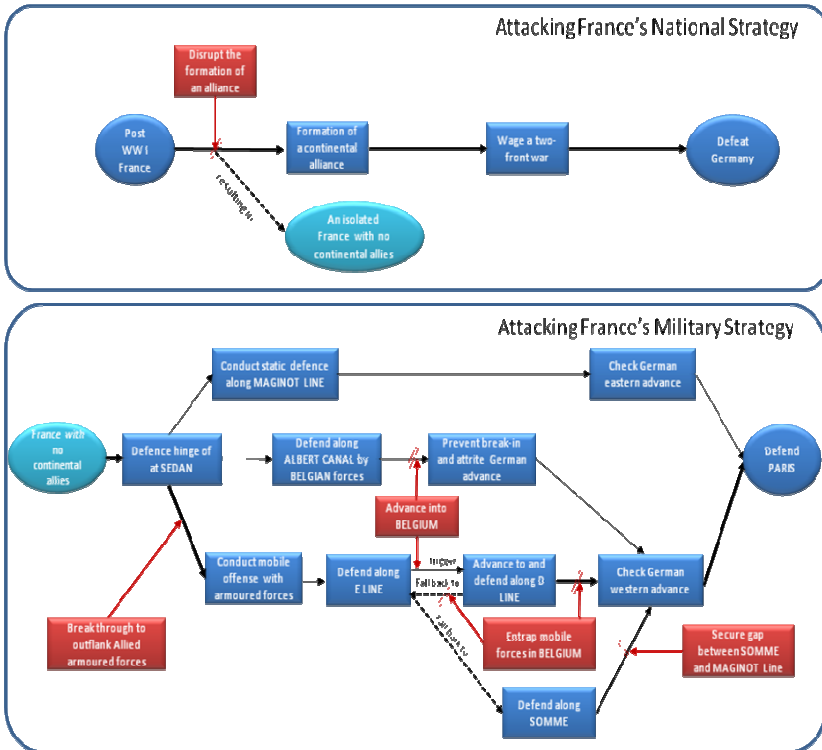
Attacking France's National Strategy

Disrupt the formation of an alliance

Post WW1 France

Formation of a continental alliance

Wage a two-front war

Defeat Germany

resulting in

An isolated France with no continental allies

Attacking France's Military Strategy

Conduct static defence along MAGINOT LINE

Check German eastern advance

France with no continental allies

Defence hinge of at SEDAN

Defend along ALBERT CANAL by BELGIAN forces

Prevent break-in and attrite German advance

Defend PARIS

Advance into BELGIUM

Conduct mobile offense with armoured forces

Defend along E LINE

trigger

Advance to and defend along D LINE

Check German western advance

Fall back to

Fall back to

Breakthrough to outflank Allied armoured forces

Entrap mobile forces in BELGIUM

Secure gap between SOMME and MAGINOT Line

Defend along SOMME